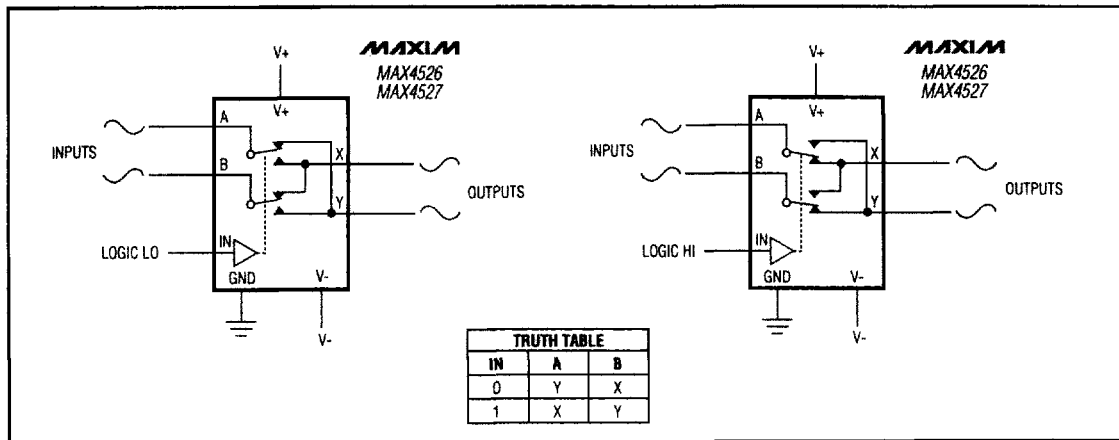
V+

MAXIM
MAX4526
MAX4527

V+

A

INPUTS

B

X

OUTPUTS

Y

LOGIC LO

IN

GND

V-

V-

V+

MAXIM
MAX4526
MAX4527

V+

A

INPUTS

B

X

OUTPUTS

Y

LOGIC HI

IN

GND

V-

V-

| TRUTH TABLE | | |
|---|---|---|
| IN | A | B |
| 0 | Y | X |
| 1 | X | Y |